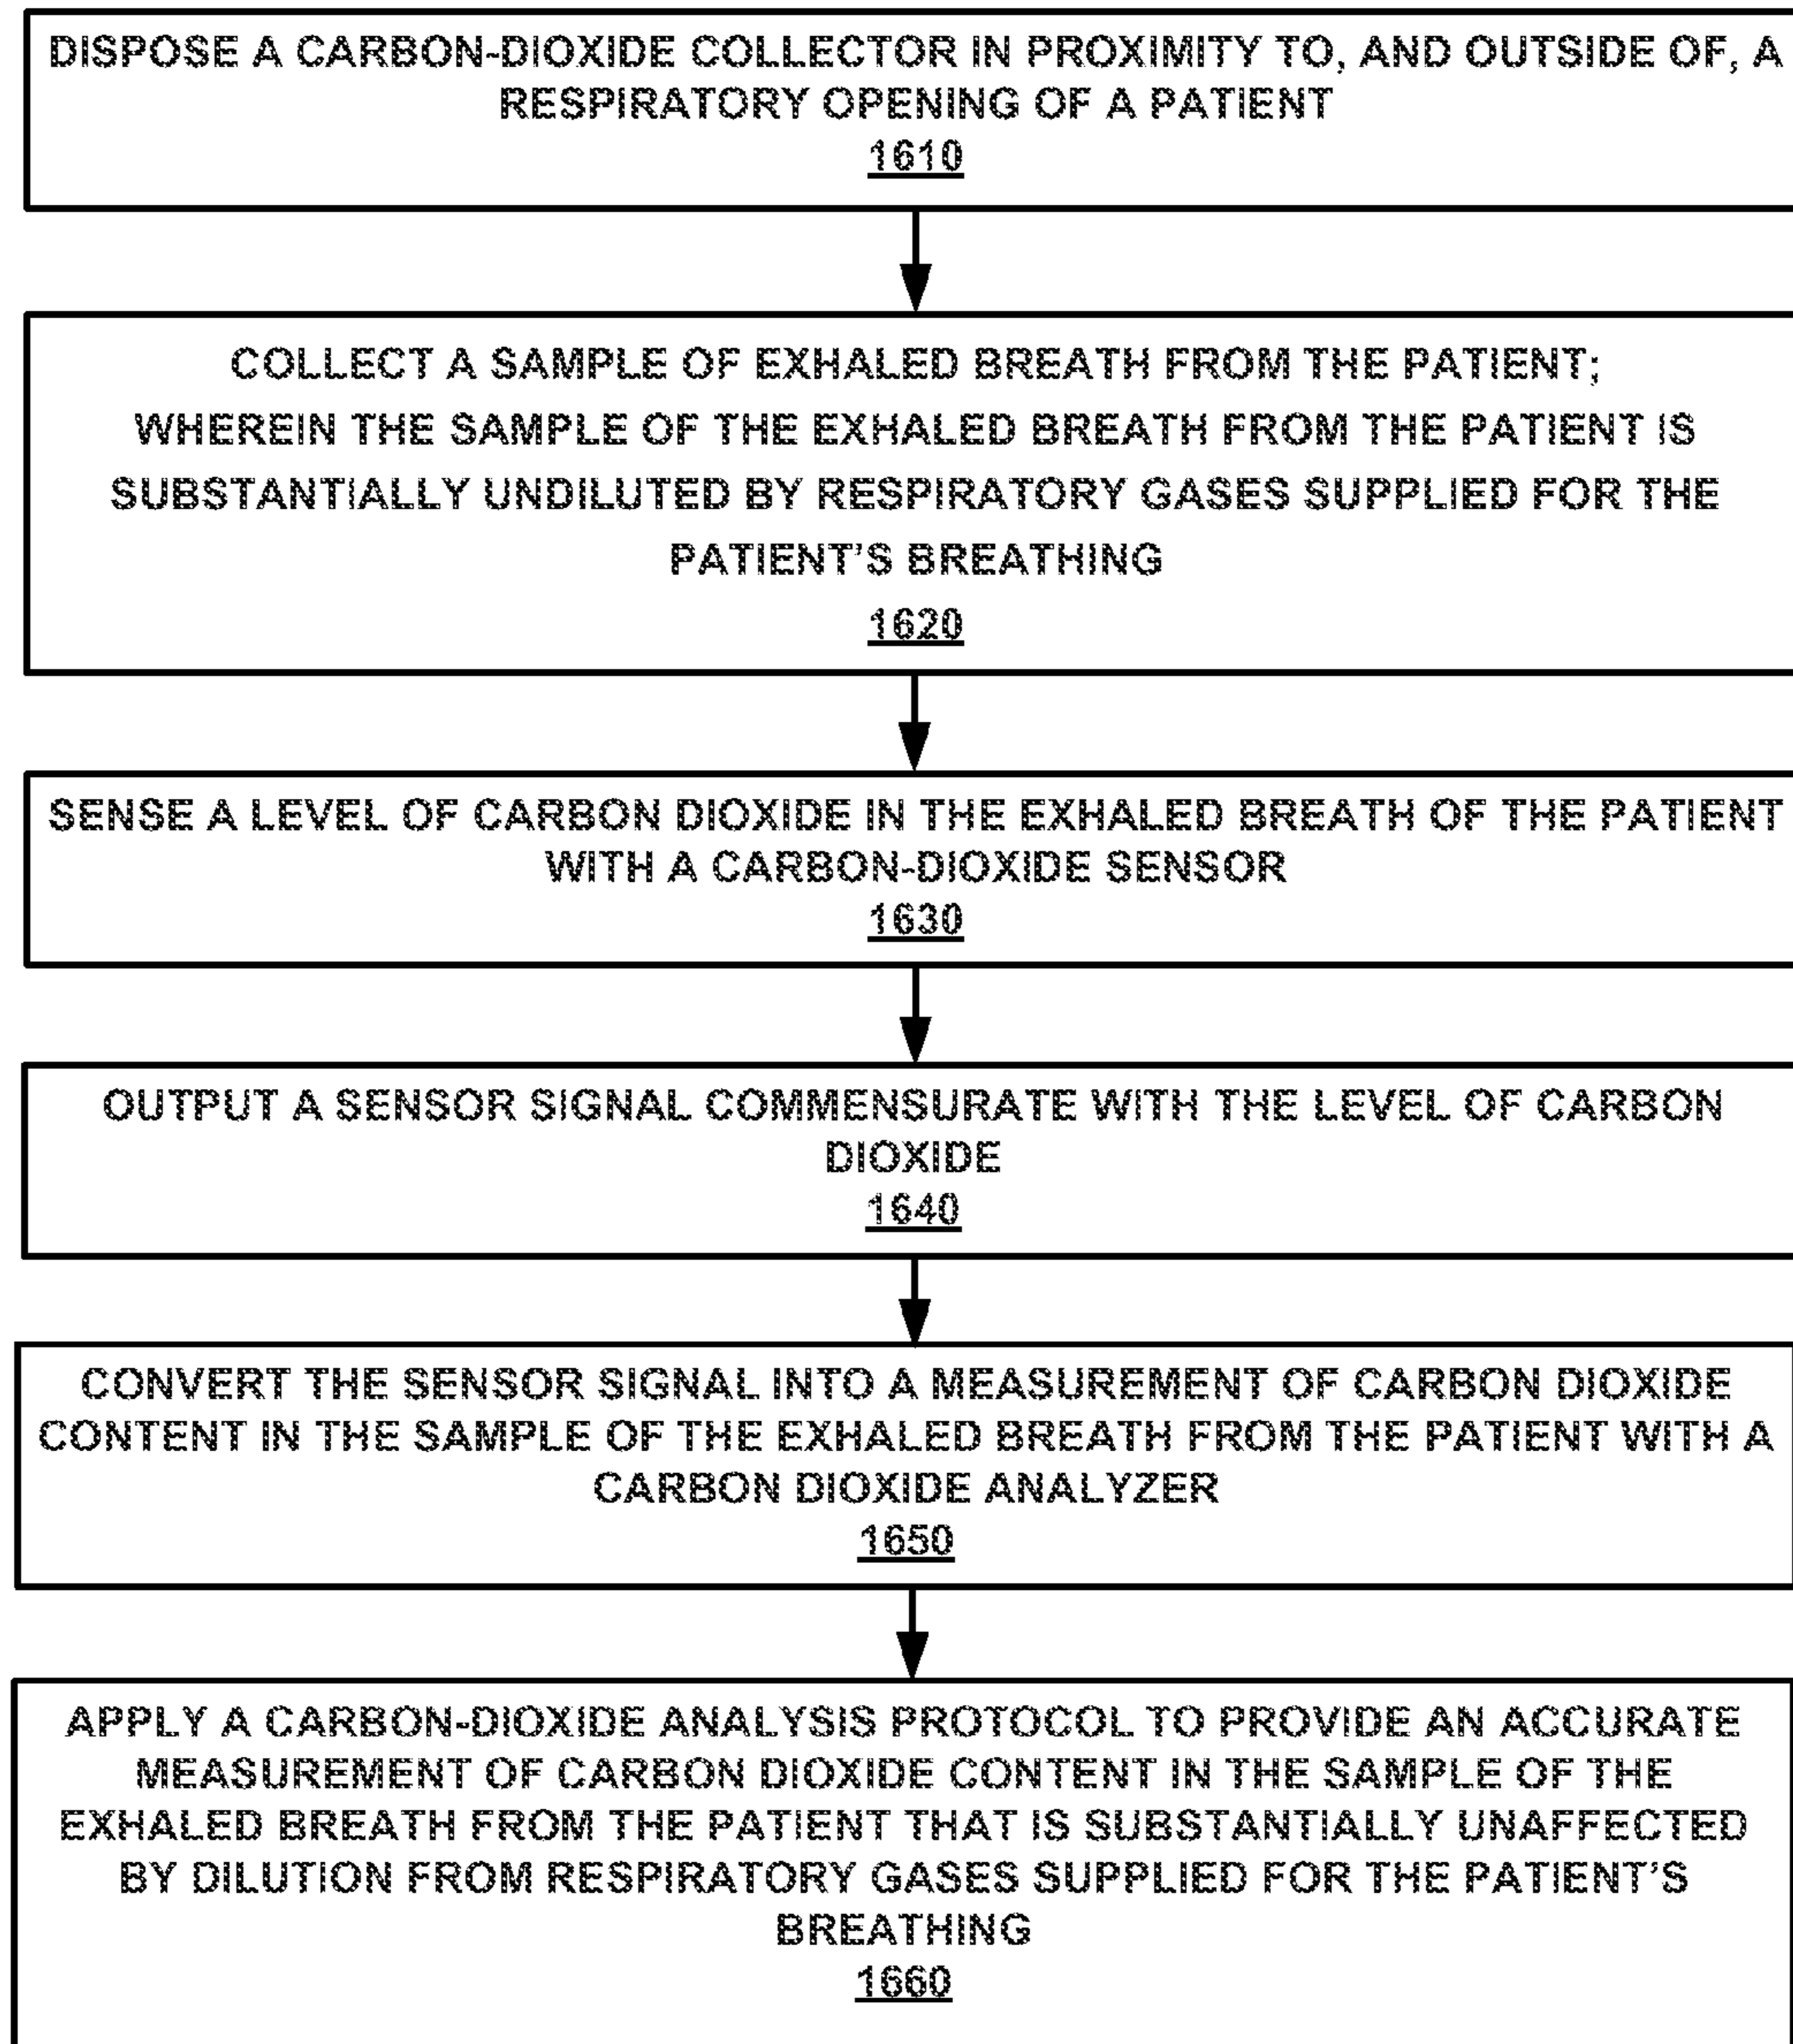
DISPOSE A CARBON-DIOXIDE COLLECTOR IN PROXIMITY TO, AND OUTSIDE OF, A RESPIRATORY OPENING OF A PATIENT
1610

COLLECT A SAMPLE OF EXHALED BREATH FROM THE PATIENT;
WHEREIN THE SAMPLE OF THE EXHALED BREATH FROM THE PATIENT IS SUBSTANTIALLY UNDILUTED BY RESPIRATORY GASES SUPPLIED FOR THE PATIENT'S BREATHING
1620

SENSE A LEVEL OF CARBON DIOXIDE IN THE EXHALED BREATH OF THE PATIENT WITH A CARBON-DIOXIDE SENSOR
1630

OUTPUT A SENSOR SIGNAL COMMENSURATE WITH THE LEVEL OF CARBON DIOXIDE
1640

CONVERT THE SENSOR SIGNAL INTO A MEASUREMENT OF CARBON DIOXIDE CONTENT IN THE SAMPLE OF THE EXHALED BREATH FROM THE PATIENT WITH A CARBON DIOXIDE ANALYZER
1650

APPLY A CARBON-DIOXIDE ANALYSIS PROTOCOL TO PROVIDE AN ACCURATE MEASUREMENT OF CARBON DIOXIDE CONTENT IN THE SAMPLE OF THE EXHALED BREATH FROM THE PATIENT THAT IS SUBSTANTIALLY UNAFFECTED BY DILUTION FROM RESPIRATORY GASES SUPPLIED FOR THE PATIENT'S BREATHING
1660